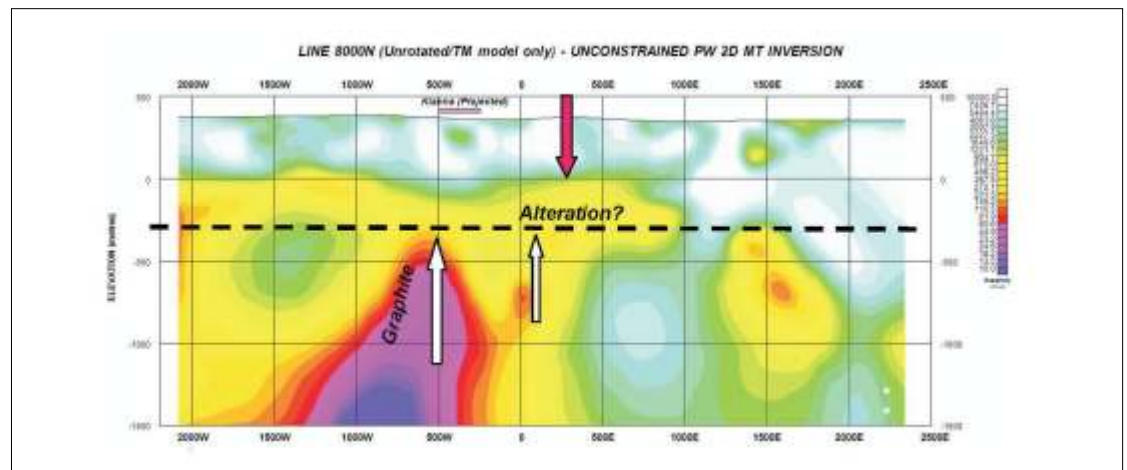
LINE 8000N (Unrotated/TM model only) - UNCONSTRAINED PW 2D MT INVERSION

2000W 1500W 1000W 500W 0 500E 1000E 1500E 2000E 2500E

Kiaksa (Projected)

500
0
-500
-1000
-1500

ELEVATION (metres)

Alteration?

Graphite

500
0
-500
-1000
-1500

2000W 1500W 1000W 500W 0 500E 1000E 1500E 2000E 2500E

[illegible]